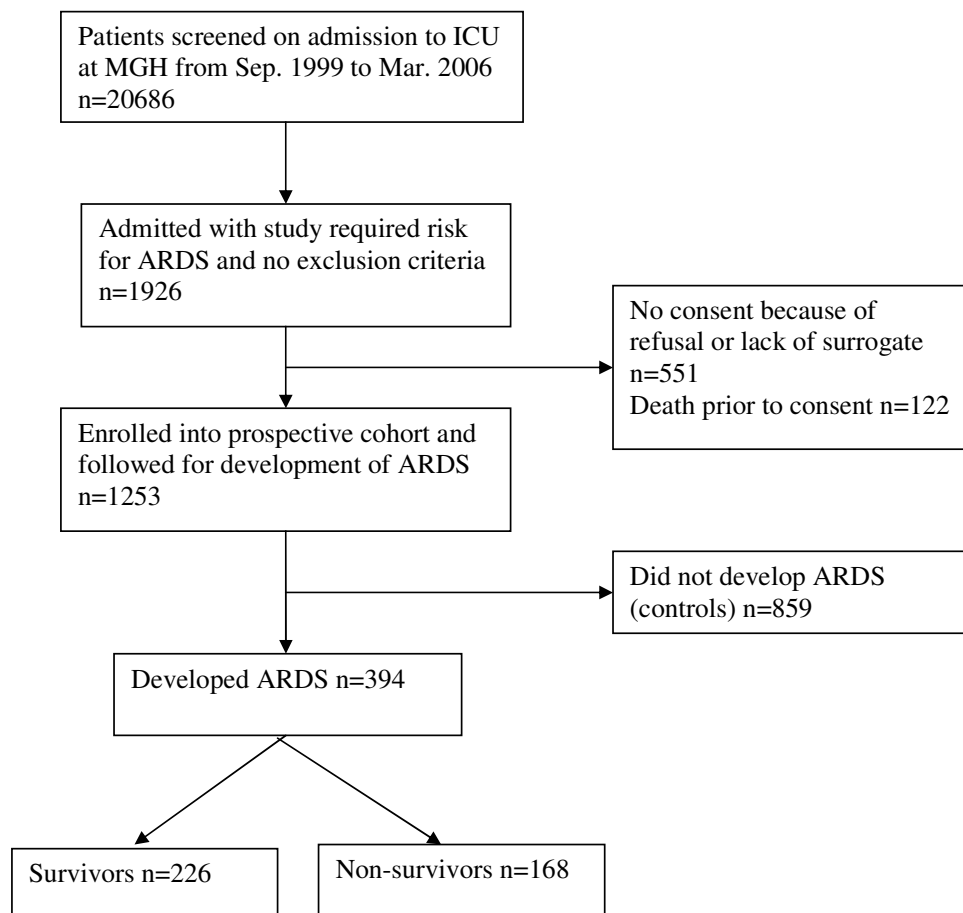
Patients screened on admission to ICU at MGH from Sep. 1999 to Mar. 2006
n=20686

Admitted with study required risk for ARDS and no exclusion criteria
n=1926

No consent because of refusal or lack of surrogate
n=551
Death prior to consent n=122

Enrolled into prospective cohort and followed for development of ARDS
n=1253

Did not develop ARDS (controls) n=859

Developed ARDS n=394

Survivors n=226

Non-survivors n=168